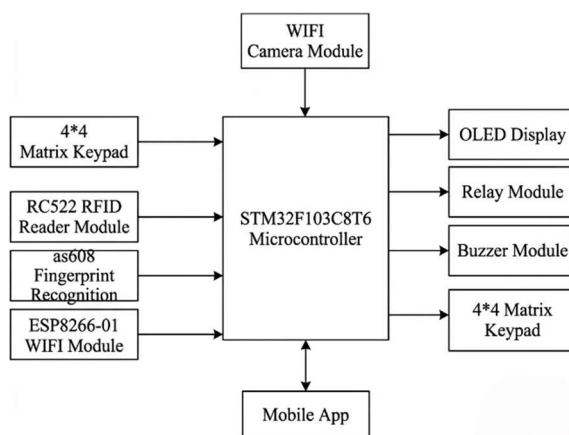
WIFI
Camera Module

4*4
Matrix Keypad

RC522 RFID
Reader Module

as608
Fingerprint
Recognition

ESP8266-01
WIFI Module

STM32F103C8T6
Microcontroller

OLED Display

Relay Module

Buzzer Module

4*4 Matrix
Keypad

Mobile App